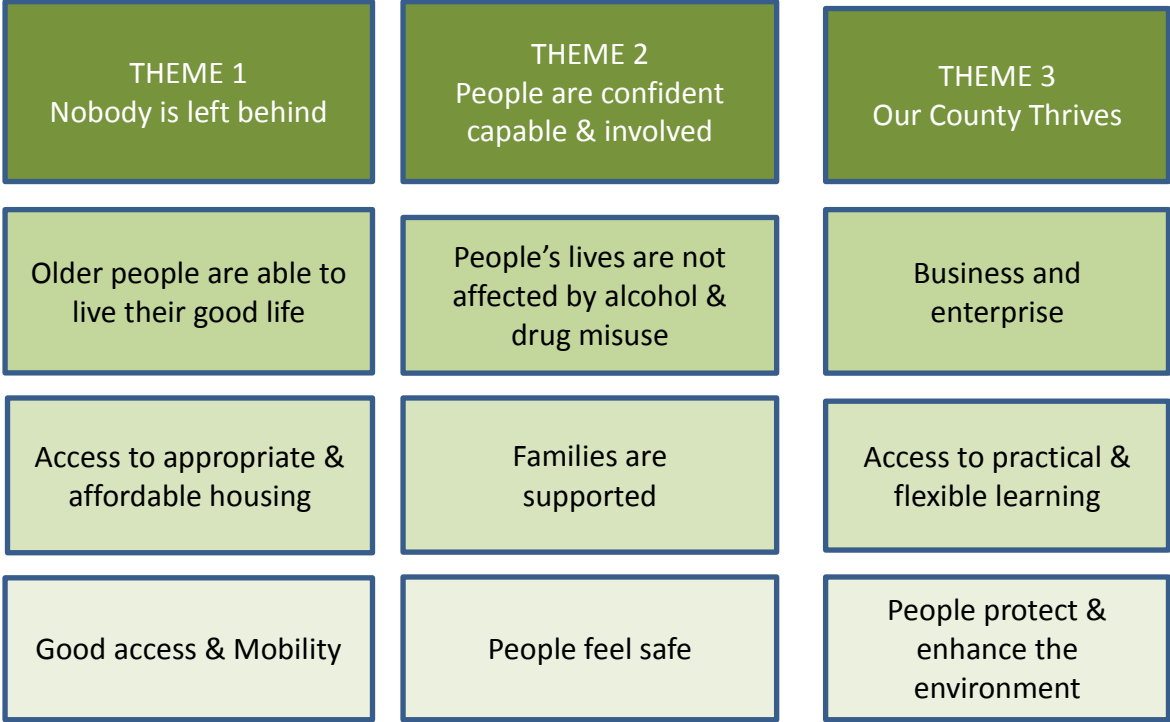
THEME 1
Nobody is left behind

Older people are able to live their good life

Access to appropriate & affordable housing

Good access & Mobility

THEME 2
People are confident capable & involved

People's lives are not affected by alcohol & drug misuse

Families are supported

People feel safe

THEME 3
Our County Thrives

Business and enterprise

Access to practical & flexible learning

People protect & enhance the environment